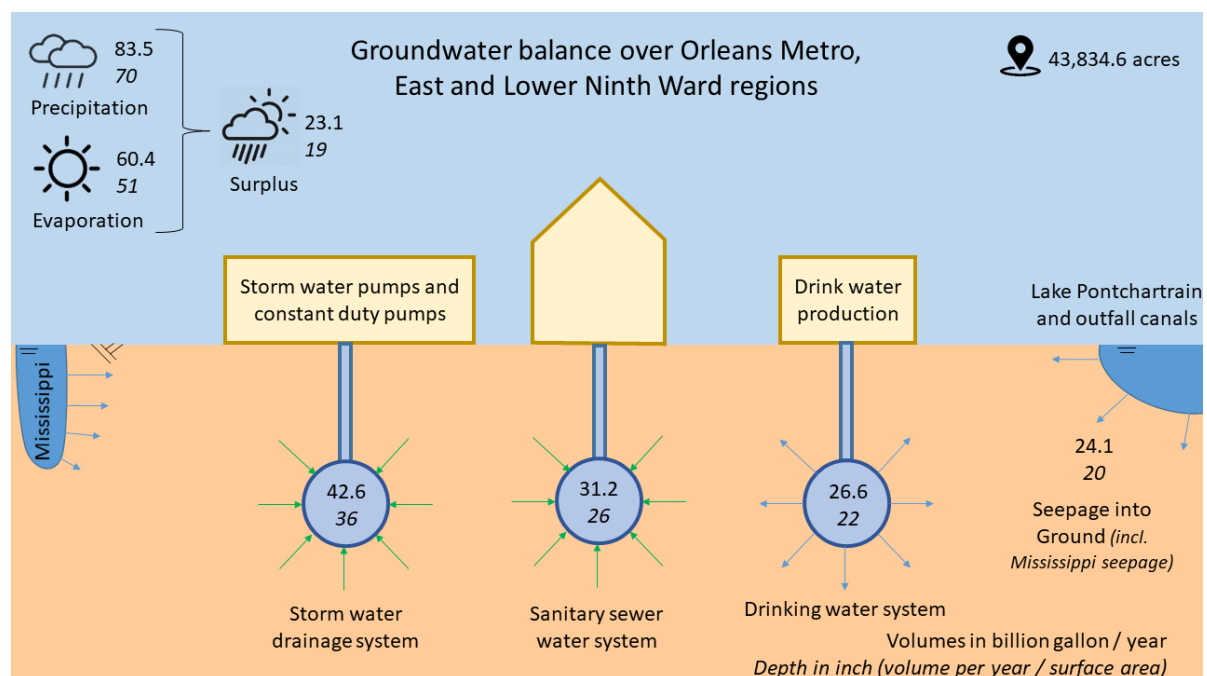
Groundwater balance over Orleans Metro, East and Lower Ninth Ward regions

43,834.6 acres

83.5
*70*
Precipitation

60.4
*51*
Evaporation

23.1
*19*
Surplus

Storm water pumps and constant duty pumps

Drink water production

Lake Pontchartrain and outfall canals

Mississippi

42.6
*36*

31.2
*26*

26.6
*22*

24.1
*20*

Seepage into Ground *(incl. Mississippi seepage)*

Storm water drainage system

Sanitary sewer water system

Drinking water system

Volumes in billion gallon / year
*Depth in inch (volume per year / surface area)*